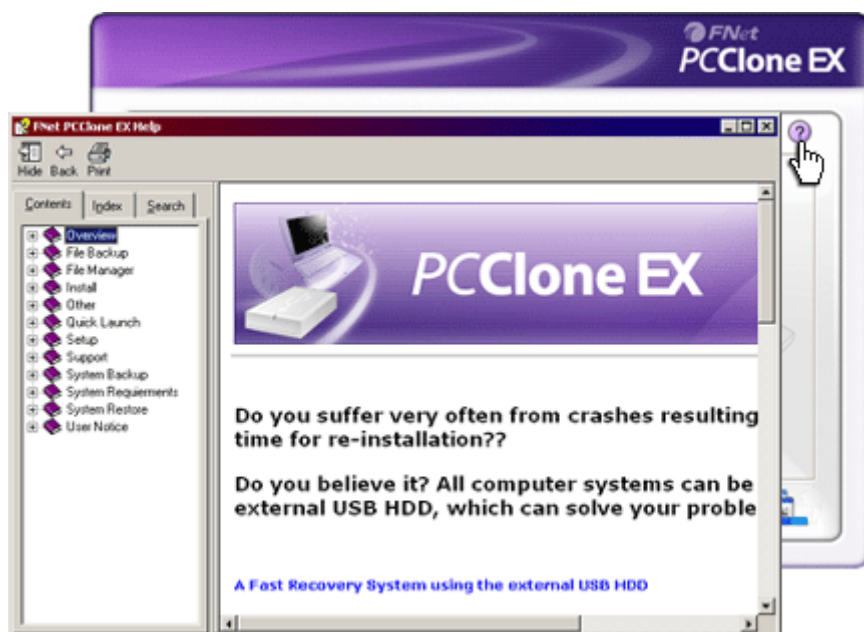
FNet
PCClone EX

FNet PCClone EX Help

Hide Back Print

Contents Index Search

Overview
File Backup
File Manager
Install
Other
Quick Launch
Setup
Support
System Backup
System Requirements
System Restore
User Notice

PCClone EX

Do you suffer very often from crashes resulting time for re-installation??

Do you believe it? All computer systems can be external USB HDD, which can solve your proble

A Fast Recovery System using the external USB HDD